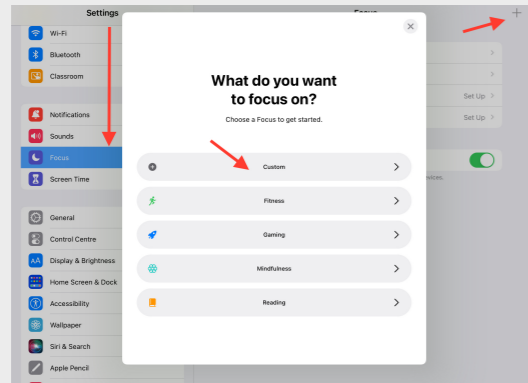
Settings
Wi-Fi
Bluetooth
Classroom
Notifications
Sounds
Focus
Screen Time
General
Control Centre
Display & Brightness
Home Screen & Dock
Accessibility
Wallpaper
Siri & Search
Apple Pencil

Focus
+
Set Up
Set Up
vices.

What do you want to focus on?
Choose a Focus to get started.
Custom
Fitness
Gaming
Mindfulness
Reading